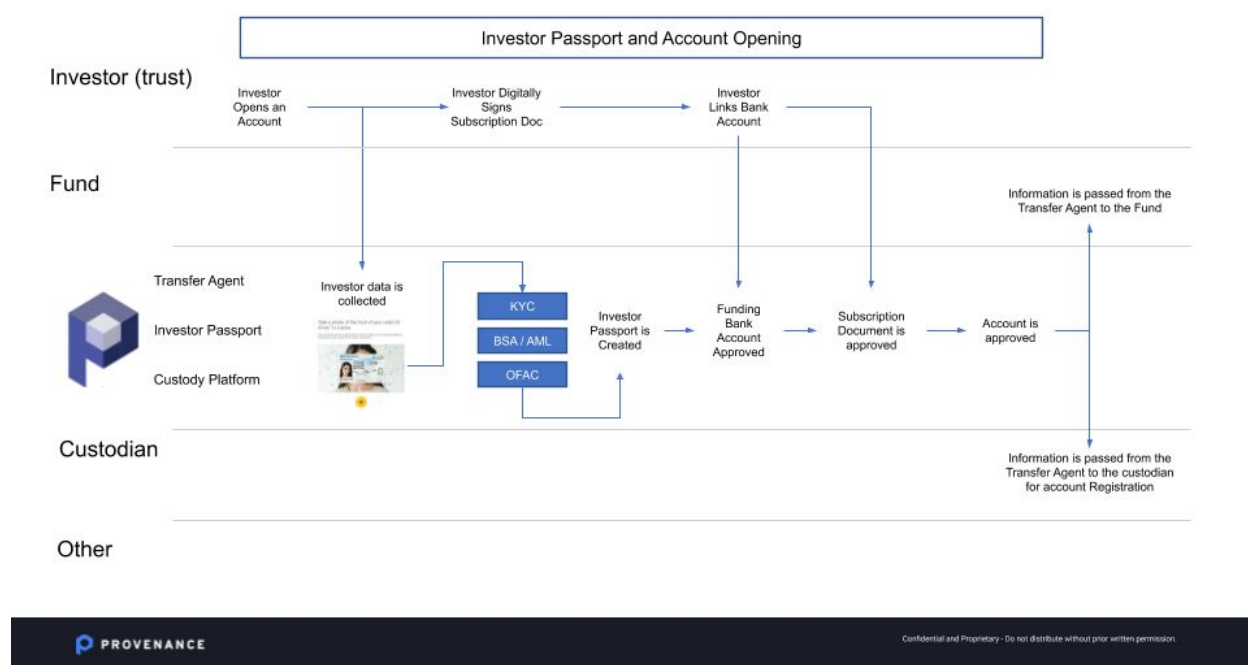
Investor Passport and Account Opening

Investor (trust)

Investor Opens an Account

Investor Digitally Signs Subscription Doc

Investor Links Bank Account

Fund

Information is passed from the Transfer Agent to the Fund

Transfer Agent

Investor Passport

Custody Platform

Investor data is collected

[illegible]

KYC

BSA / AML

OFAC

Investor Passport is Created

Funding Bank Account Approved

Subscription Document is approved

Account is approved

Custodian

Information is passed from the Transfer Agent to the custodian for account Registration

Other

PROVENANCE

Confidential and Proprietary - Do not distribute without prior written permission.